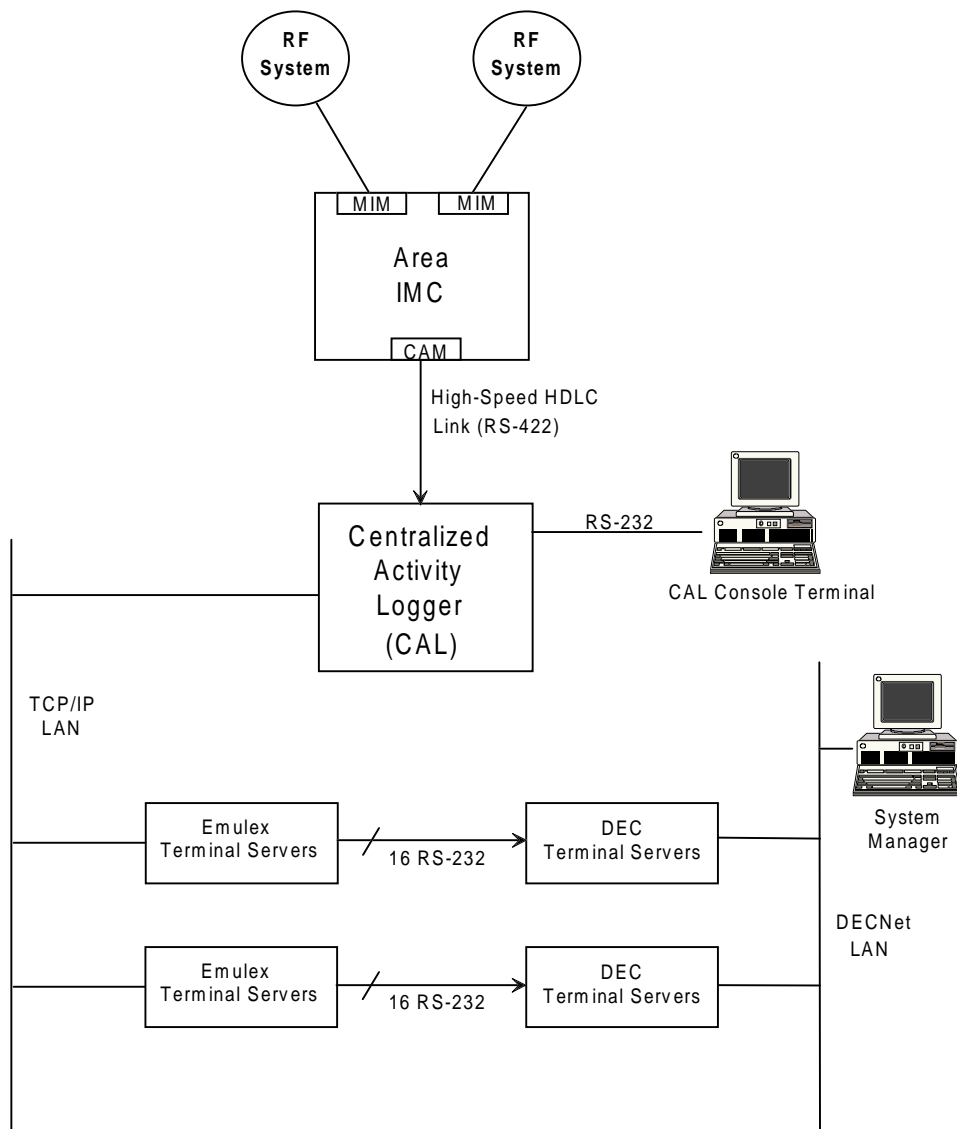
RF System

RF System

MIM

MIM

Area IMC

CAM

High-Speed HDLC Link (RS-422)

Centralized Activity Logger (CAL)

RS-232

CAL Console Terminal

TCP/IP LAN

System Manager

Emulex Terminal Servers

16 RS-232

DEC Terminal Servers

DECNet LAN

Emulex Terminal Servers

16 RS-232

DEC Terminal Servers